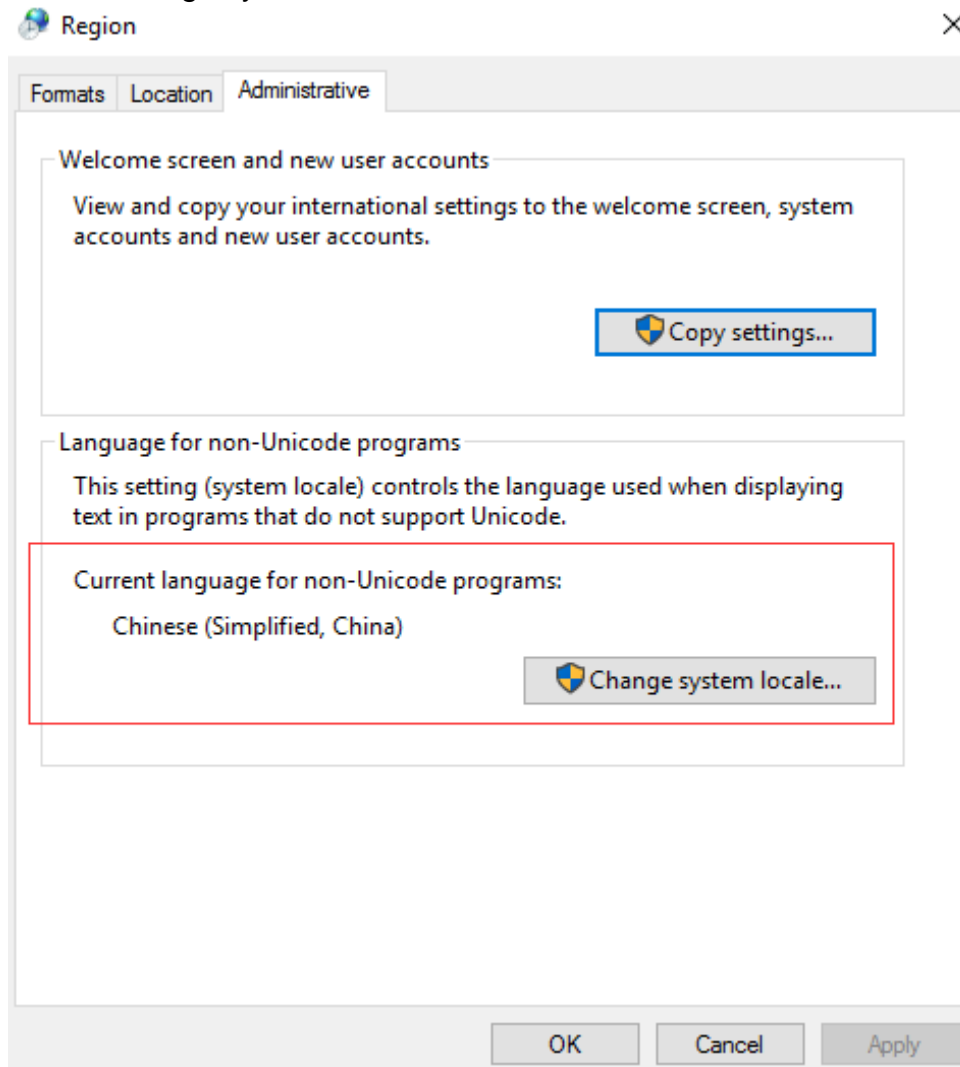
Region

×

Formats Location Administrative

Welcome screen and new user accounts

View and copy your international settings to the welcome screen, system accounts and new user accounts.

Copy settings...

Language for non-Unicode programs

This setting (system locale) controls the language used when displaying text in programs that do not support Unicode.

Current language for non-Unicode programs:

Chinese (Simplified, China)

Change system locale...

OK Cancel Apply